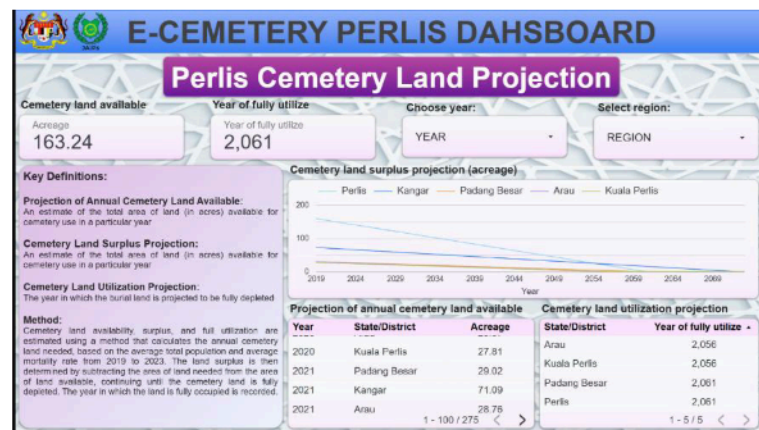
E-CEMETERY PERLIS DAHSBOARD

Perlis Cemetery Land Projection

Cemetery land available
Acreage
163.24

Year of fully utilize
Year of fully utilize
2,061

Choose year:
YEAR

Select region:
REGION

Key Definitions:

Projection of Annual Cemetery Land Available:
An estimate of the total area of land (in acres) available for cemetery use in a particular year

Cemetery Land Surplus Projection:
An estimate of the total area of land (in acres) available for cemetery use in a particular year

Cemetery Land Utilization Projection:
The year in which the burial land is projected to be fully depleted

Method:
Cemetery land availability, surplus, and full utilization are estimated using a method that calculates the annual cemetery land needed, based on the average total population and average mortality rate from 2019 to 2023. The land surplus is then determined by subtracting the area of land needed from the area of land available, continuing until the cemetery land is fully depleted. The year in which the land is fully occupied is recorded.

Cemetery land surplus projection (acreage)
Perlis Kangar Padang Besar Arau Kuala Perlis
200
100
0
2019 2024 2029 2034 2039 2044 2049 2054 2059 2064 2069
Year

Projection of annual cemetery land available

| Year | State/District | Acreage |
|---|---|---|
| 2020 | Kuala Perlis | 27.81 |
| 2021 | Padang Besar | 29.02 |
| 2021 | Kangar | 71.09 |
| 2021 | Arau | 28.76 |

1 - 100 / 275

Cemetery land utilization projection

| State/District | Year of fully utilize |
|---|---|
| Arau | 2,056 |
| Kuala Perlis | 2,056 |
| Padang Besar | 2,061 |
| Perlis | 2,061 |

1 - 5 / 5